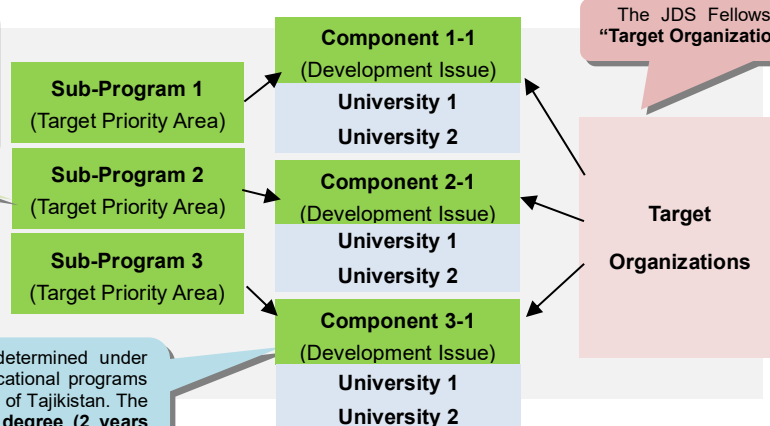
The JDS Fellows "Target Organizatio

Sub-Program 1
(Target Priority Area)

Sub-Program 2
(Target Priority Area)

Sub-Program 3
(Target Priority Area)

Component 1-1
(Development Issue)
University 1
University 2

Component 2-1
(Development Issue)
University 1
University 2

Component 3-1
(Development Issue)
University 1
University 2

Target
Organizations

determined under cational programs of Tajikistan. The degree (2 years